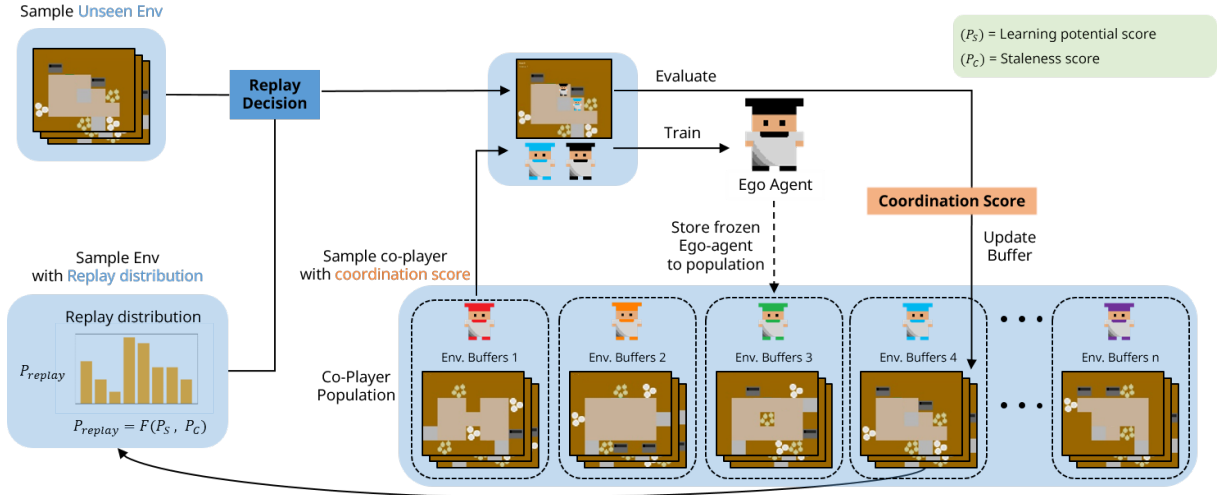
Sample Unseen Env

Replay Decision

Evaluate

Train

Ego Agent

$(P_S)$ = Learning potential score
$(P_C)$ = Staleness score

Coordination Score

Store frozen Ego-agent to population

Update Buffer

Sample Env with Replay distribution

Sample co-player with coordination score

Replay distribution

$P_{replay}$

$P_{replay} = F(P_S\ ,\ P_C)$

Co-Player Population

Env. Buffers 1

Env. Buffers 2

Env. Buffers 3

Env. Buffers 4

Env. Buffers n